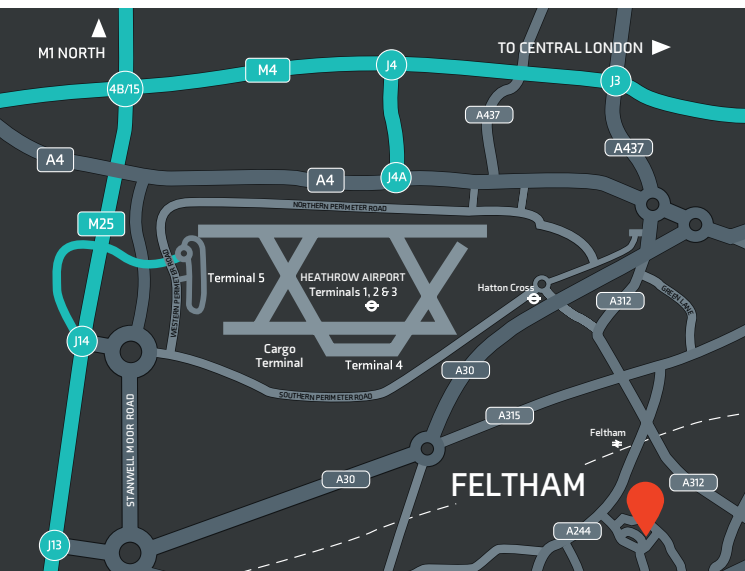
M1 NORTH

TO CENTRAL LONDON

4B/15

M4

J4

J3

A437

A437

A4

A4

J4A

NORTHERN PERIMETER ROAD

M25

WESTERN PERIMETER ROAD

Terminal 5

HEATHROW AIRPORT
Terminals 1, 2 & 3

Hatton Cross

A312

GREEN LANE

J14

Cargo Terminal

Terminal 4

A30

SOUTHERN PERIMETER ROAD

A315

STANWELL MOOR ROAD

Feltham

A30

FELTHAM

A312

A244

J13